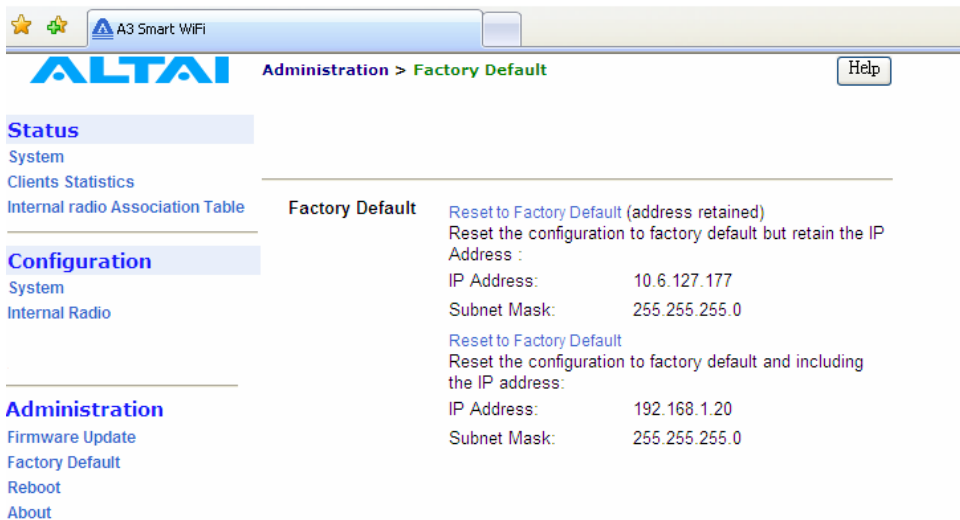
A3 Smart WiFi

ALTAI

Administration > Factory Default

Help

Status
System
Clients Statistics
Internal radio Association Table

Configuration
System
Internal Radio

Administration
Firmware Update
Factory Default
Reboot
About

Factory Default

Reset to Factory Default (address retained)
Reset the configuration to factory default but retain the IP Address :

| IP Address: | 10.6.127.177 |
|---|---|
| Subnet Mask: | 255.255.255.0 |

Reset to Factory Default
Reset the configuration to factory default and including the IP address:

| IP Address: | 192.168.1.20 |
|---|---|
| Subnet Mask: | 255.255.255.0 |